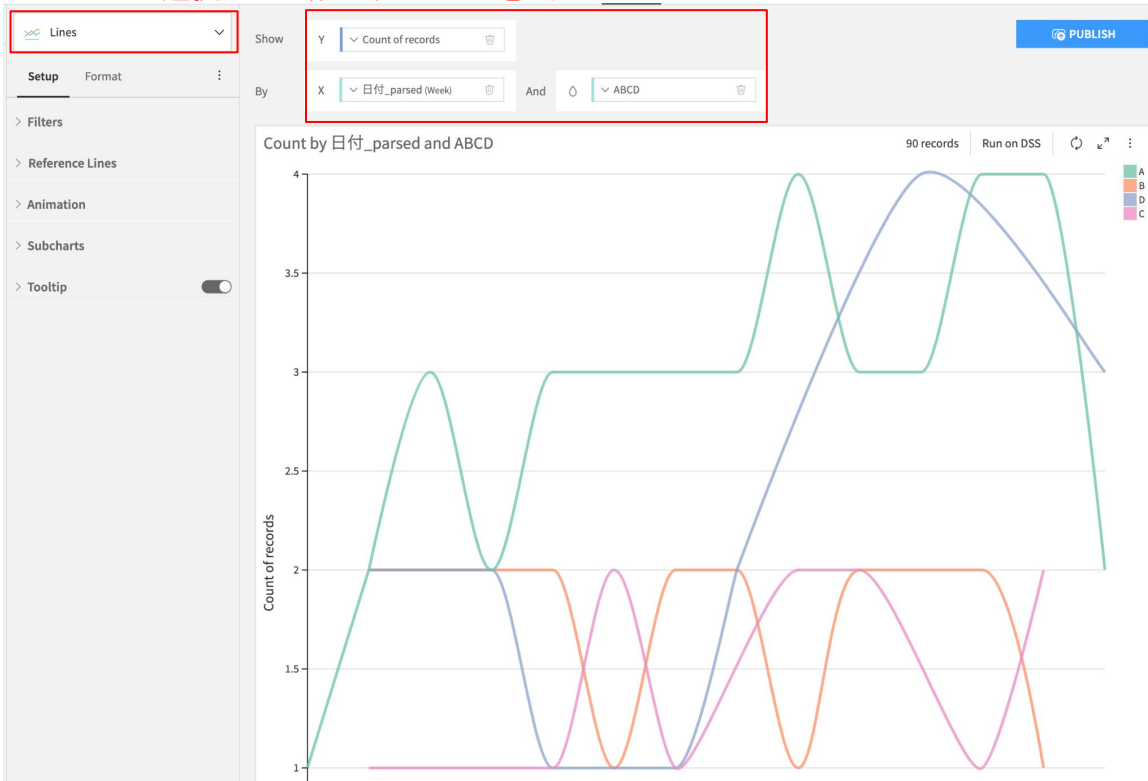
Lines

Setup Format

Filters

Reference Lines

Animation

Subcharts

Tooltip

Show Y Count of records

By X 日付_parsed (Week) And ABCD

PUBLISH

Count by 日付_parsed and ABCD

90 records Run on DSS

A
B
D
C

Count of records

4
3.5
3
2.5
2
1.5
1